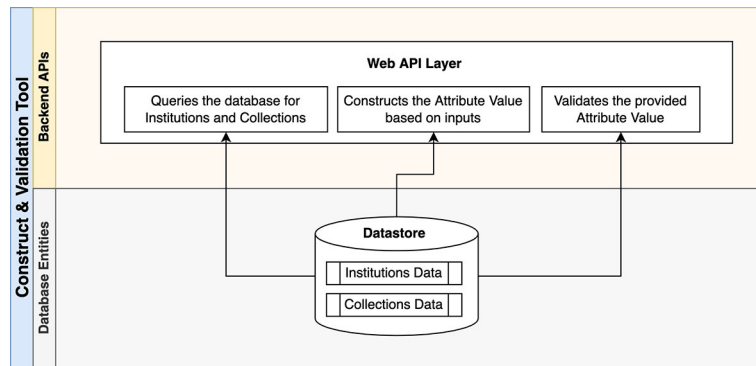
Construct & Validation Tool

Backend APIs

Web API Layer

Queries the database for Institutions and Collections

Constructs the Attribute Value based on inputs

Validates the provided Attribute Value

Database Entities

Datastore

Institutions Data

Collections Data